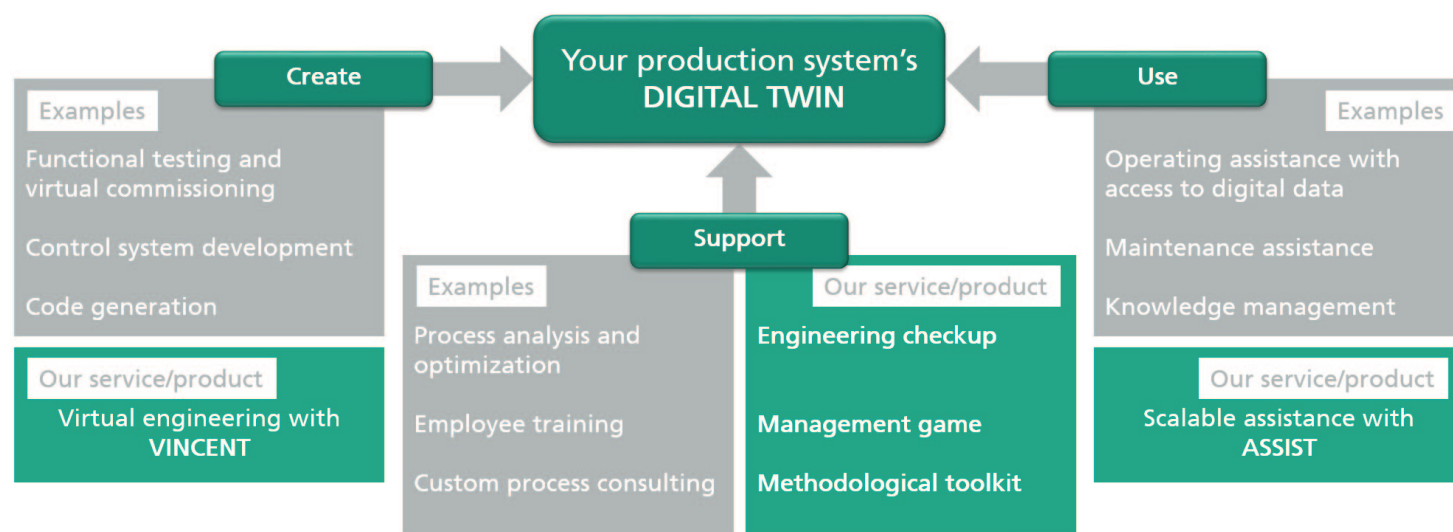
Your production system's DIGITAL TWIN

Create

Examples

Functional testing and virtual commissioning

Control system development

Code generation

Our service/product

Virtual engineering with VINCENT

Support

Examples

Process analysis and optimization

Employee training

Custom process consulting

Our service/product

Engineering checkup

Management game

Methodological toolkit

Use

Examples

Operating assistance with access to digital data

Maintenance assistance

Knowledge management

Our service/product

Scalable assistance with ASSIST